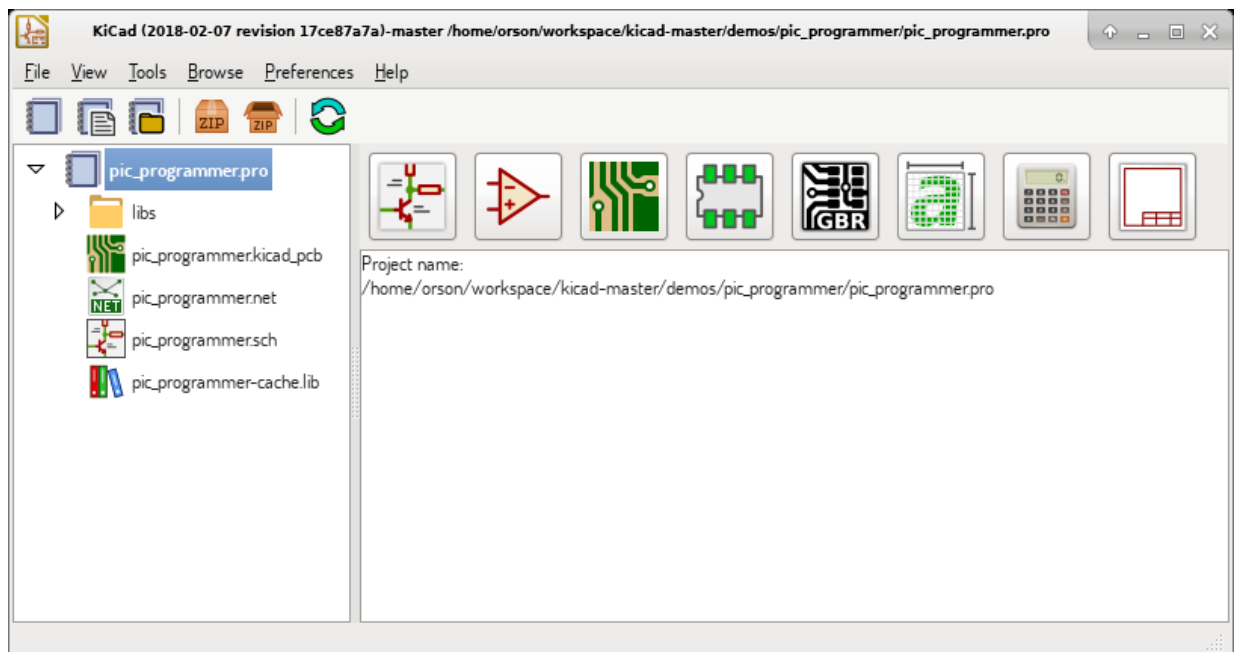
KiCad (2018-02-07 revision 17ce87a7a)-master /home/orson/workspace/kicad-master/demos/pic_programmer/pic_programmer.pro

File View Tools Browse Preferences Help

ZIP ZIP

pic_programmer.pro
libs
pic_programmer.kicad_pcb
NET pic_programmer.net
pic_programmer.sch
pic_programmer-cache.lib

GBR

Project name:
/home/orson/workspace/kicad-master/demos/pic_programmer/pic_programmer.pro